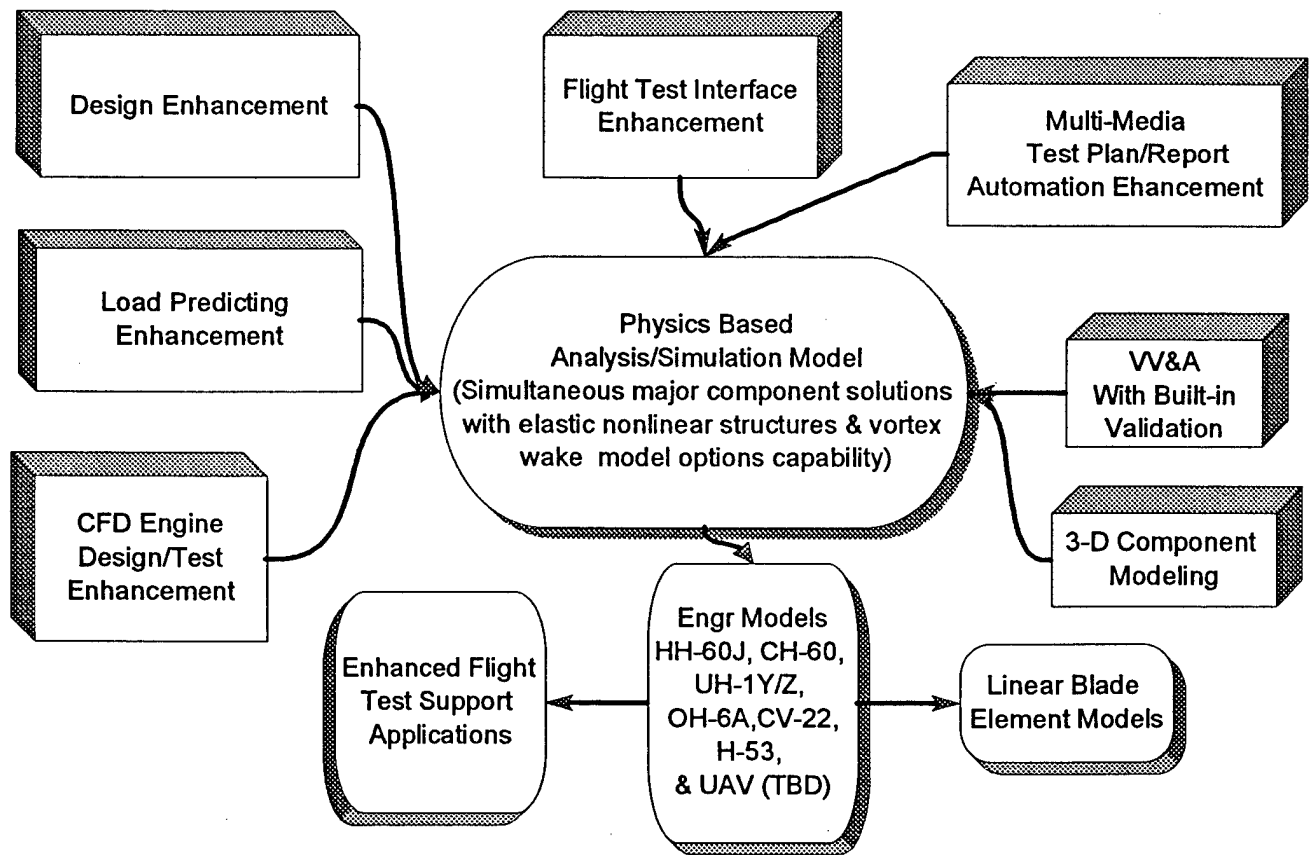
Design Enhancement

Flight Test Interface Enhancement

Multi-Media Test Plan/Report Automation Ehancement

Load Predicting Enhancement

Physics Based Analysis/Simulation Model (Simultaneous major component solutions with elastic nonlinear structures & vortex wake model options capability)

VV&A With Built-in Validation

CFD Engine Design/Test Enhancement

3-D Component Modeling

Engr Models HH-60J, CH-60, UH-1Y/Z, OH-6A,CV-22, H-53, & UAV (TBD)

Enhanced Flight Test Support Applications

Linear Blade Element Models